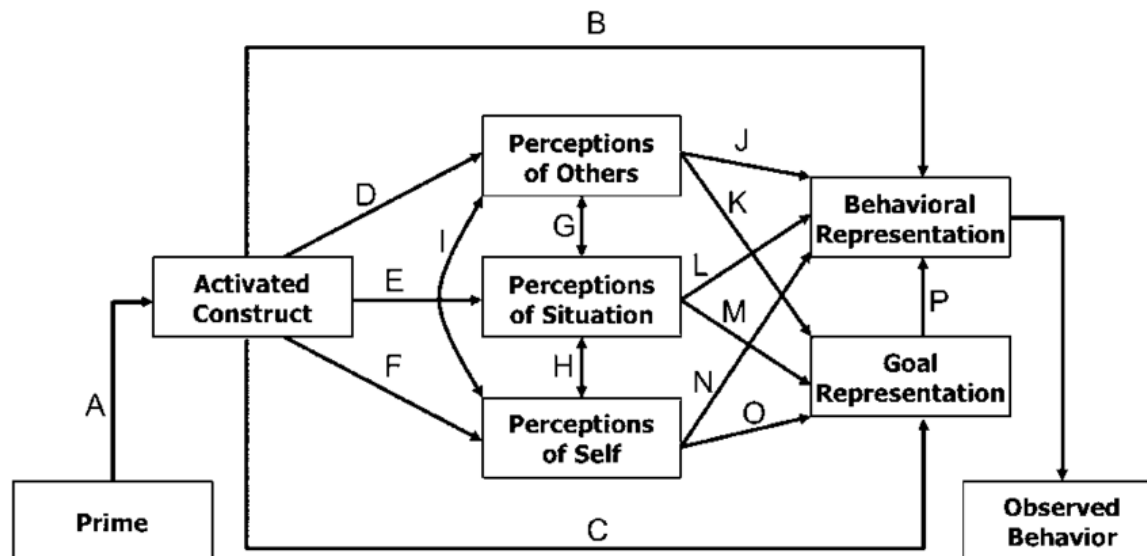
B

Perceptions of Others

J

D

K

Behavioral Representation

G

I

Activated Construct

E

L

Perceptions of Situation

M

P

F

H

Goal Representation

N

A

O

Perceptions of Self

Prime

C

Observed Behavior